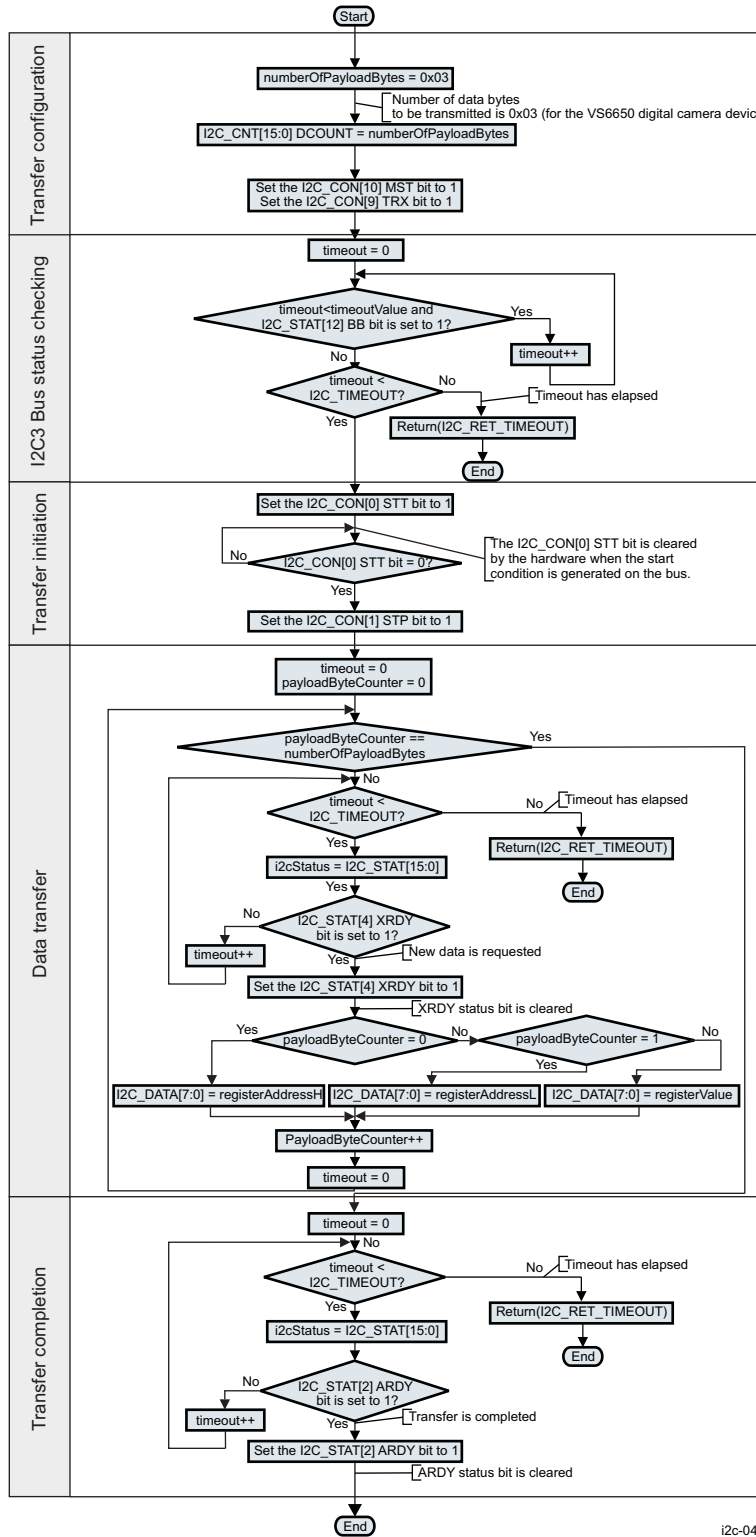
Start

Transfer configuration

numberOfPayloadBytes = 0x03

Number of data bytes to be transmitted is 0x03 (for the VS6650 digital camera devic

I2C_CNT[15:0] DCOUNT = numberOfPayloadBytes

Set the I2C_CON[10] MST bit to 1
Set the I2C_CON[9] TRX bit to 1

I2C3 Bus status checking

timeout = 0

timeout<timeoutValue and I2C_STAT[12] BB bit is set to 1?

Yes

timeout++

No

timeout < I2C_TIMEOUT?

No

Timeout has elapsed

Yes

Return(I2C_RET_TIMEOUT)

End

Transfer initiation

Set the I2C_CON[0] STT bit to 1

No

I2C_CON[0] STT bit = 0?

The I2C_CON[0] STT bit is cleared by the hardware when the start condition is generated on the bus.

Yes

Set the I2C_CON[1] STP bit to 1

Data transfer

timeout = 0
payloadByteCounter = 0

payloadByteCounter == numberOfPayloadBytes

Yes

No

timeout < I2C_TIMEOUT?

No

Timeout has elapsed

Return(I2C_RET_TIMEOUT)

End

Yes

i2cStatus = I2C_STAT[15:0]

Yes

No

I2C_STAT[4] XRDY bit is set to 1?

timeout++

New data is requested

Yes

Set the I2C_STAT[4] XRDY bit to 1

XRDY status bit is cleared

Yes

payloadByteCounter = 0

No

payloadByteCounter = 1

No

Yes

I2C_DATA[7:0] = registerAddressH

I2C_DATA[7:0] = registerAddressL

I2C_DATA[7:0] = registerValue

PayloadByteCounter++

timeout = 0

Transfer completion

timeout = 0

No

timeout < I2C_TIMEOUT?

No

Timeout has elapsed

Yes

Return(I2C_RET_TIMEOUT)

i2cStatus = I2C_STAT[15:0]

End

No

I2C_STAT[2] ARDY bit is set to 1?

timeout++

Yes

Transfer is completed

Set the I2C_STAT[2] ARDY bit to 1

ARDY status bit is cleared

End

i2c-04